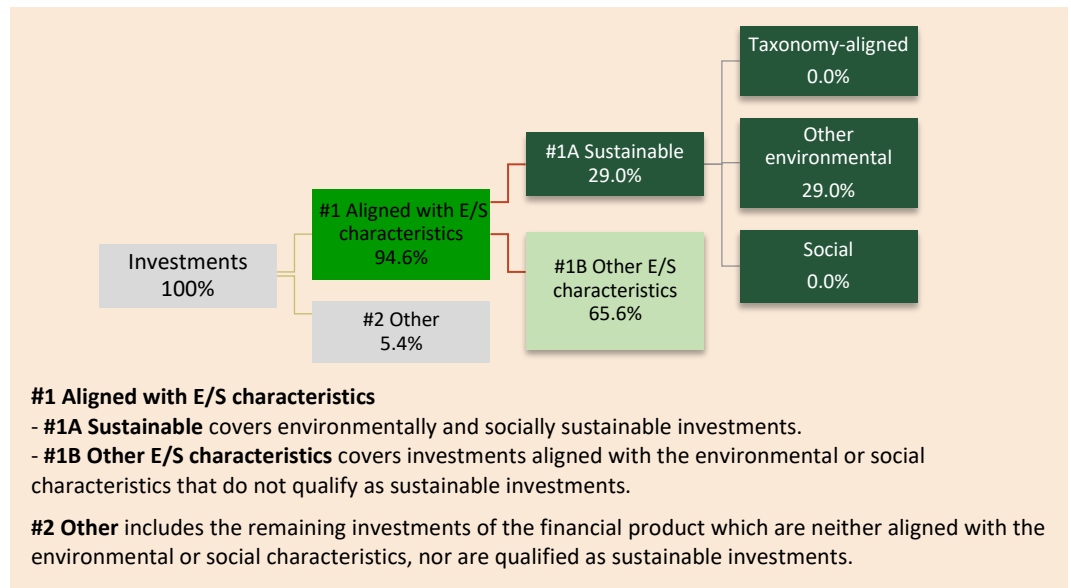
Investments
100%

#1 Aligned with E/S characteristics
94.6%

#2 Other
5.4%

#1A Sustainable
29.0%

#1B Other E/S characteristics
65.6%

Taxonomy-aligned
0.0%

Other environmental
29.0%

Social
0.0%

**#1 Aligned with E/S characteristics**
- **#1A Sustainable** covers environmentally and socially sustainable investments.
- **#1B Other E/S characteristics** covers investments aligned with the environmental or social characteristics that do not qualify as sustainable investments.

**#2 Other** includes the remaining investments of the financial product which are neither aligned with the environmental or social characteristics, nor are qualified as sustainable investments.